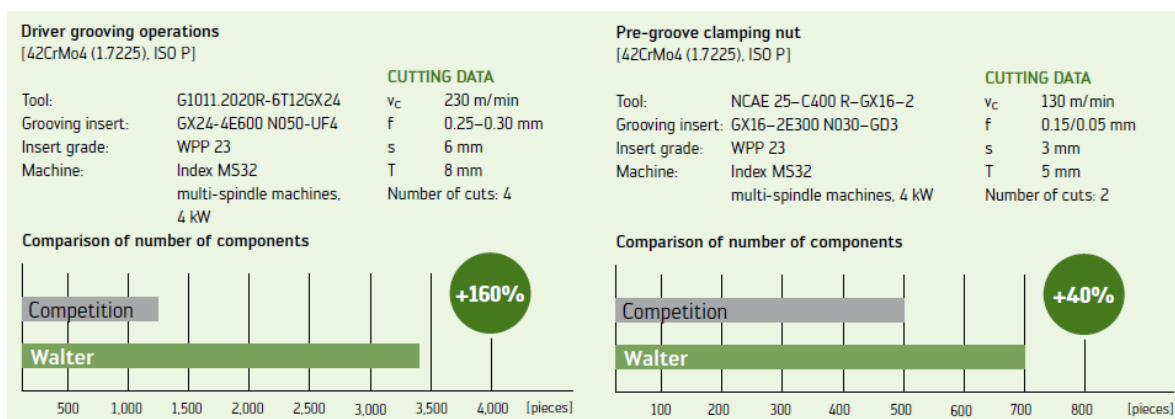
**Driver grooving operations**
[42CrMo4 (1.7225), ISO P]

| | |
|---|---|
| Tool: | G1011.2020R-6T12GX24 |
| Grooving insert: | GX24-4E600 N050-UF4 |
| Insert grade: | WPP 23 |
| Machine: | Index MS32 multi-spindle machines, 4 kW |

**CUTTING DATA**

| | |
|---|---|
| $v_c$ | 230 m/min |
| f | 0.25–0.30 mm |
| s | 6 mm |
| T | 8 mm |

Number of cuts: 4

**Comparison of number of components**

+160%

Competition

Walter

500 1,000 1,500 2,000 2,500 3,000 3,500 4,000 [pieces]

**Pre-groove clamping nut**
[42CrMo4 (1.7225), ISO P]

| | |
|---|---|
| Tool: | NCAE 25–C400 R–GX16–2 |
| Grooving insert: | GX16–2E300 N030–GD3 |
| Insert grade: | WPP 23 |
| Machine: | Index MS32 multi-spindle machines, 4 kW |

**CUTTING DATA**

| | |
|---|---|
| $v_c$ | 130 m/min |
| f | 0.15/0.05 mm |
| s | 3 mm |
| T | 5 mm |

Number of cuts: 2

**Comparison of number of components**

+40%

Competition

Walter

100 200 300 400 500 600 700 800 [pieces]